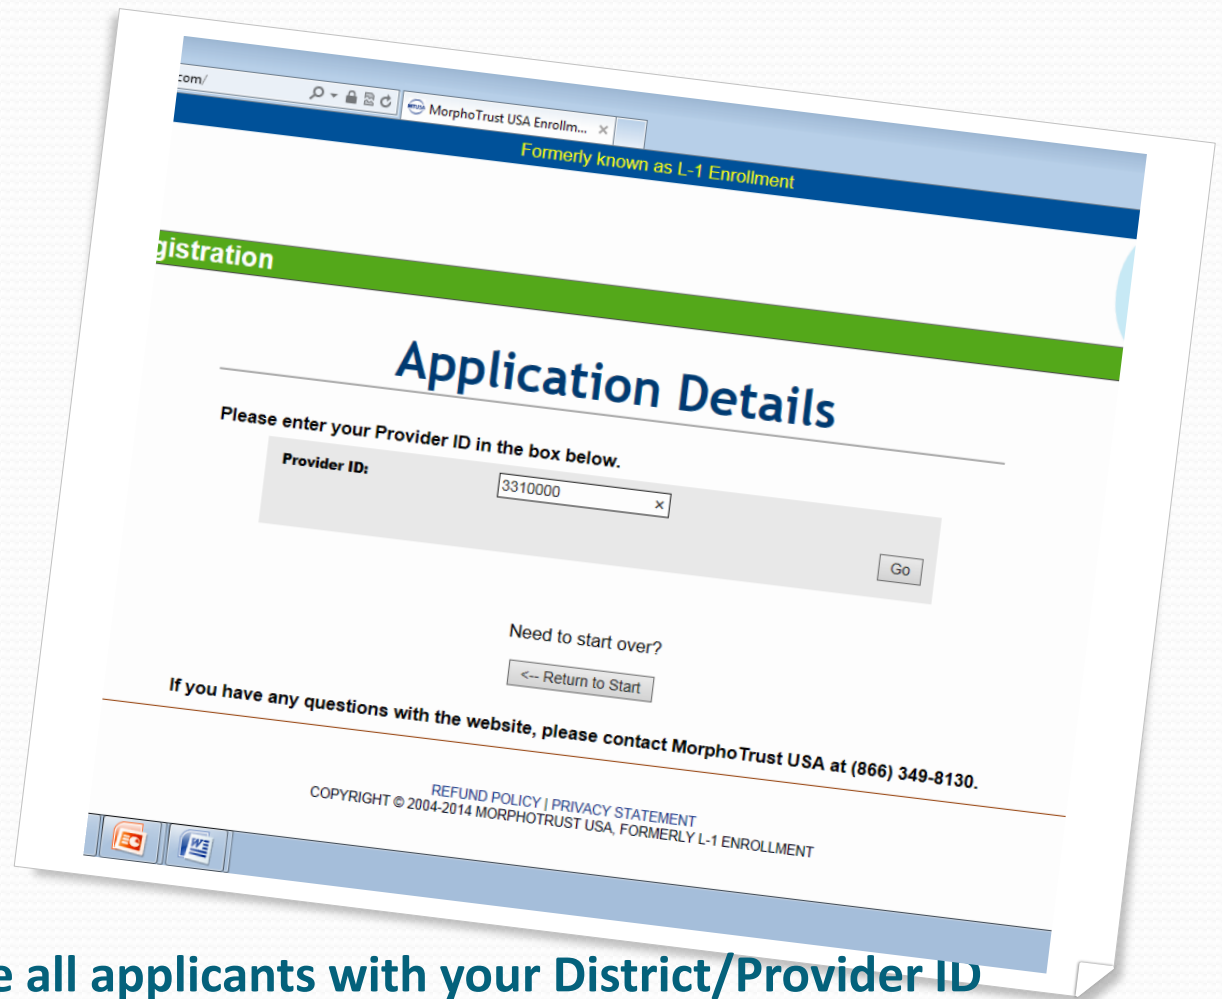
com/

MorphoTrust USA Enrollm... ×

Formerly known as L-1 Enrollment

gistration

Application Details

Please enter your Provider ID in the box below.

Provider ID:

3310000 ×

Go

Need to start over?

<-- Return to Start

If you have any questions with the website, please contact MorphoTrust USA at (866) 349-8130.

REFUND POLICY | PRIVACY STATEMENT

COPYRIGHT © 2004-2014 MORPHOTRUST USA, FORMERLY L-1 ENROLLMENT

e all applicants with your District/Provider ID